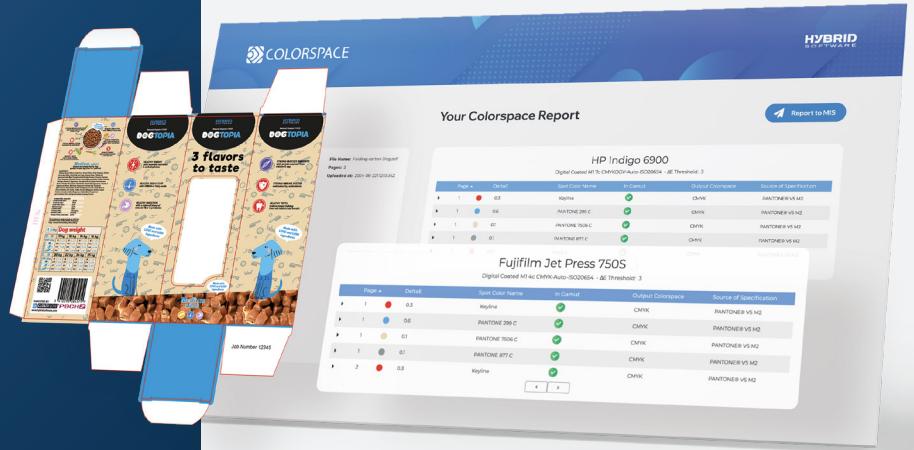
COLORSPACE

HYBRID SOFTWARE

Your Colorspace Report

Report to MIS

File Name: Folding carton Dogtopia
Pages: 1
Uploaded at: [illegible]

HP Indigo 6900

Digital Coated M1 7c CMYKOGV-Auto-ISO20654 - ΔE Threshold: 3

| | Page | | Detail | Spot Color Name | In Gamut | Output Colorspace | Source of Specification |
|---|---|---|---|---|---|---|---|
| | 1 | | 0.3 | Keyline | | CMYK | PANTONE® V5 M2 |
| | 1 | | 0.6 | PANTONE 299 C | | CMYK | PANTONE® V5 M2 |
| | 1 | | 0.1 | PANTONE 7506 C | | CMYK | PANTONE® V5 M2 |
| | 1 | | 0.1 | PANTONE 877 C | | CMYK | PANTONE® V5 M2 |

Fujifilm Jet Press 750S

Digital Coated M1 4c CMYK-Auto-ISO20654 - ΔE Threshold: 3

| | Page | | Detail | Spot Color Name | In Gamut | Output Colorspace | Source of Specification |
|---|---|---|---|---|---|---|---|
| | 1 | | 0.3 | Keyline | | CMYK | PANTONE® V5 M2 |
| | 1 | | 0.6 | PANTONE 299 C | | CMYK | PANTONE® V5 M2 |
| | 1 | | 0.1 | PANTONE 7506 C | | CMYK | PANTONE® V5 M2 |
| | 1 | | 0.1 | PANTONE 877 C | | CMYK | PANTONE® V5 M2 |
| | 2 | | 0.3 | Keyline | | CMYK | PANTONE® V5 M2 |

‹ ›

DOGTOPIA

DOGTOPIA

3 flavors to taste

Dog weight

Job Number 12345